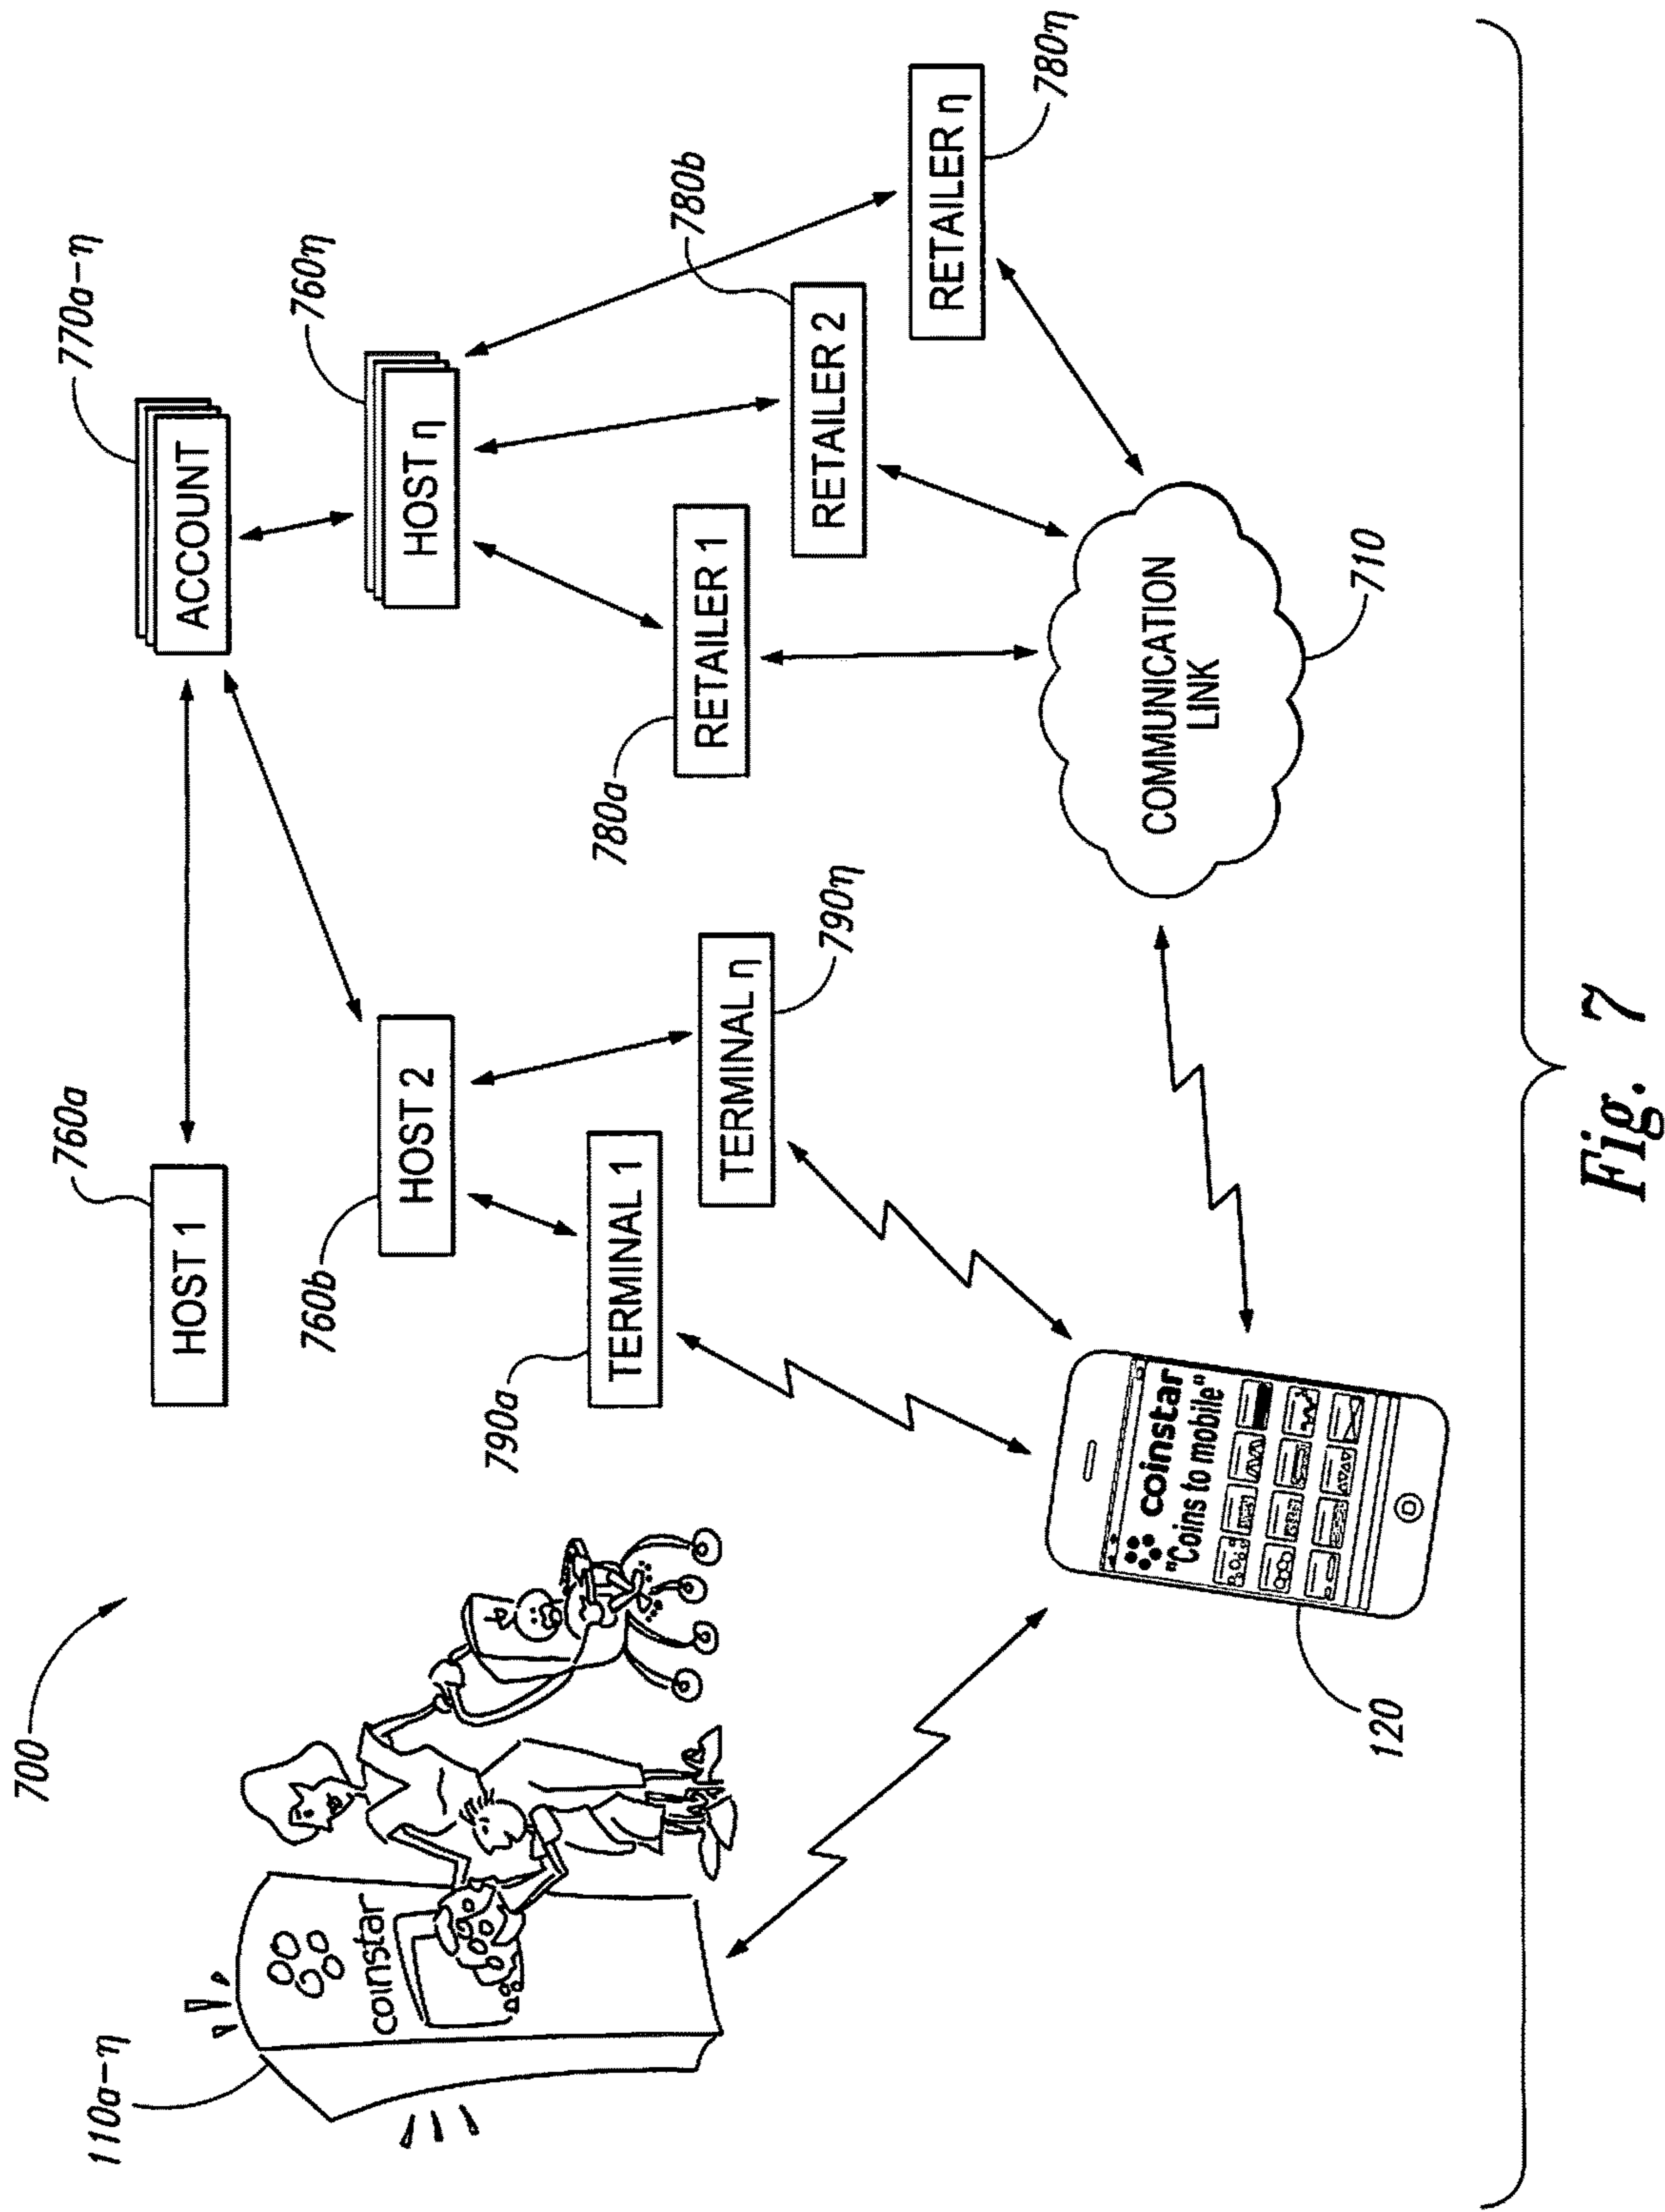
700

110a–η

coinstar

HOST 1

760a

ACCOUNT

770a–η

HOST η

760η

HOST 2

760b

TERMINAL 1

790a

TERMINAL η

790η

RETAILER 1

780a

RETAILER 2

780b

RETAILER η

780η

COMMUNICATION LINK

710

coinstar
"Coins to mobile"

120

Fig. 7